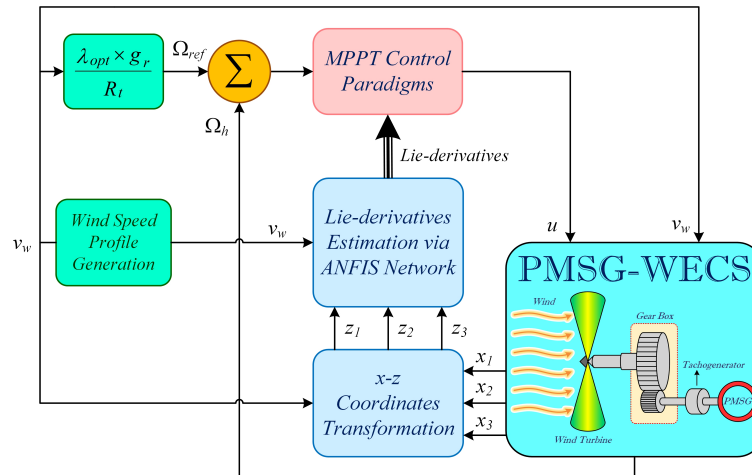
$\frac{\lambda_{opt} \times g_r}{R_t}$

$\Omega_{ref}$

$\Sigma$

$\Omega_h$

MPPT Control Paradigms

Lie-derivatives

$v_w$

Wind Speed Profile Generation

$v_w$

Lie-derivatives Estimation via ANFIS Network

$u$

$v_w$

PMSG-WECS

Wind

Gear Box

Tachogenerator

PMSG

Wind Turbine

$z_1$

$z_2$

$z_3$

$x_1$

$x_2$

$x_3$

x-z Coordinates Transformation